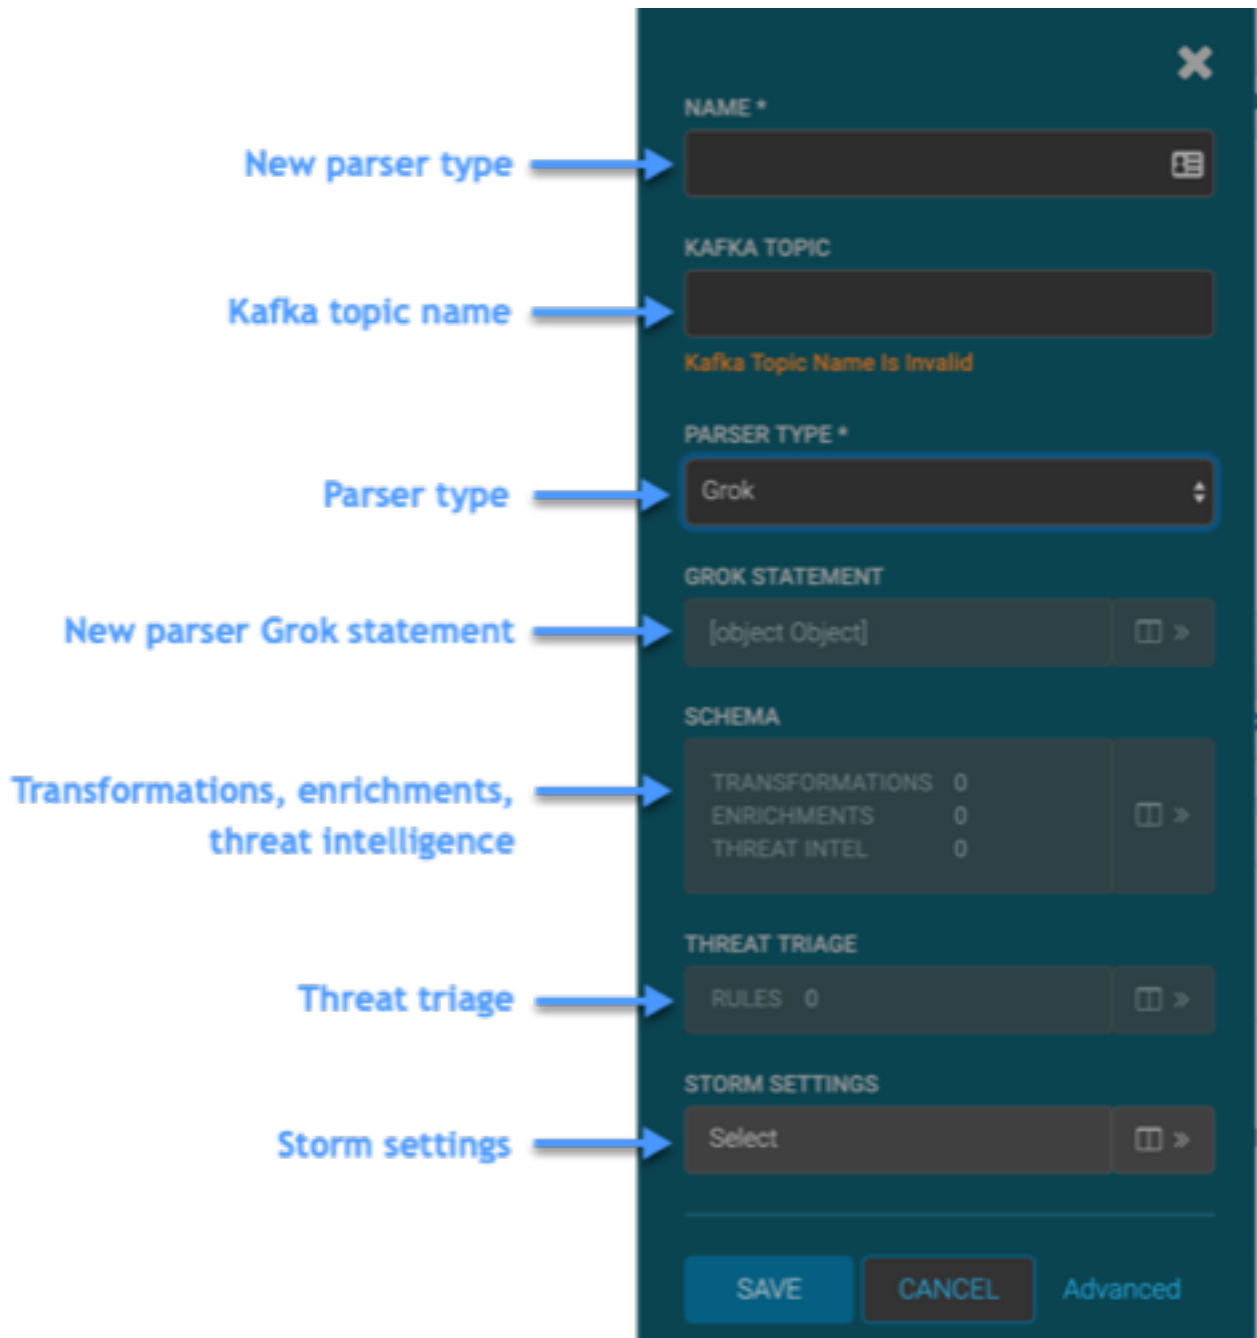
New parser type

NAME *

Kafka topic name

KAFKA TOPIC

Kafka Topic Name Is Invalid

Parser type

PARSER TYPE *

Grok

New parser Grok statement

GROK STATEMENT

[object Object]

Transformations, enrichments, threat intelligence

SCHEMA

TRANSFORMATIONS 0
ENRICHMENTS 0
THREAT INTEL 0

Threat triage

THREAT TRIAGE

RULES 0

Storm settings

STORM SETTINGS

Select

SAVE CANCEL Advanced